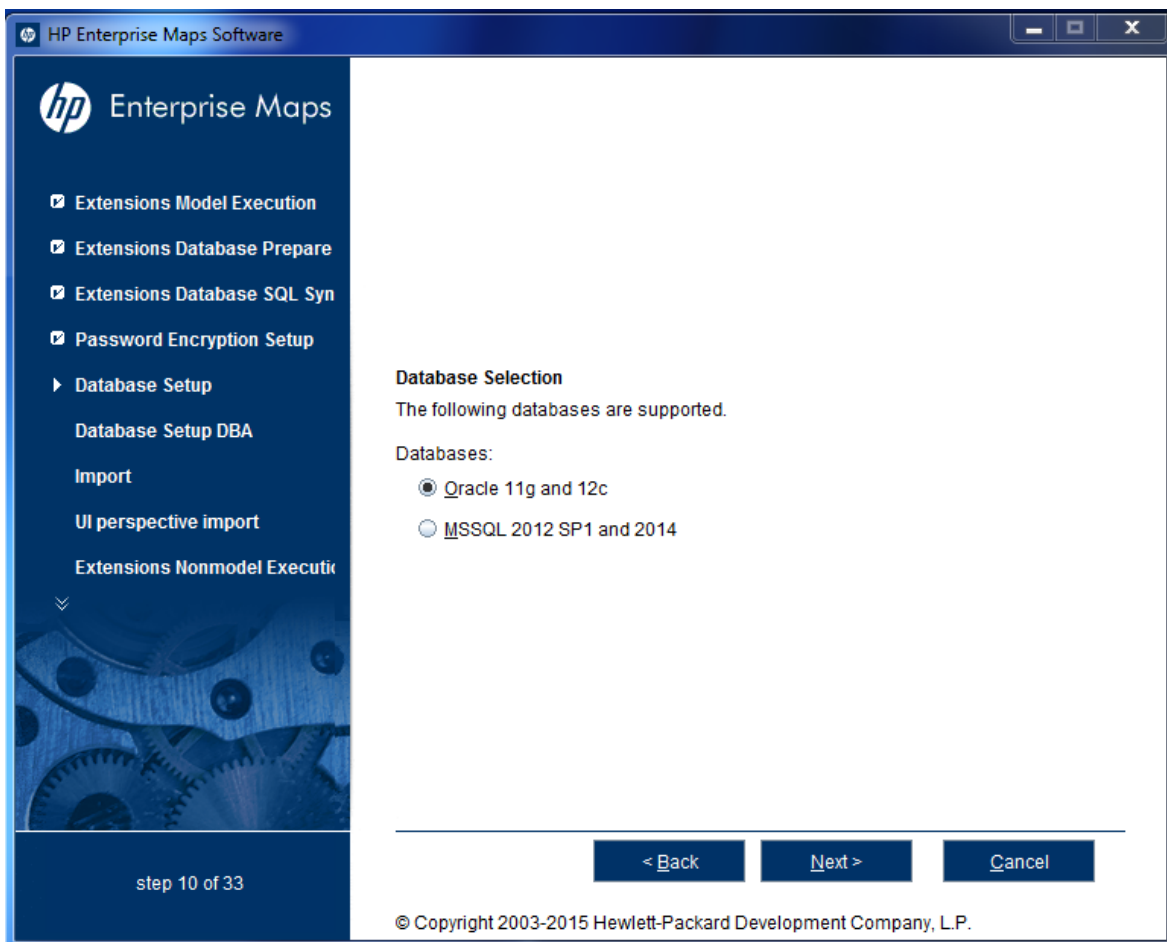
HP Enterprise Maps Software

hp Enterprise Maps

Extensions Model Execution

Extensions Database Prepare

Extensions Database SQL Syn

Password Encryption Setup

Database Setup

Database Setup DBA

Import

UI perspective import

Extensions Nonmodel Executi

step 10 of 33

Database Selection

The following databases are supported.

Databases:

Oracle 11g and 12c

MSSQL 2012 SP1 and 2014

< Back

Next >

Cancel

© Copyright 2003-2015 Hewlett-Packard Development Company, L.P.